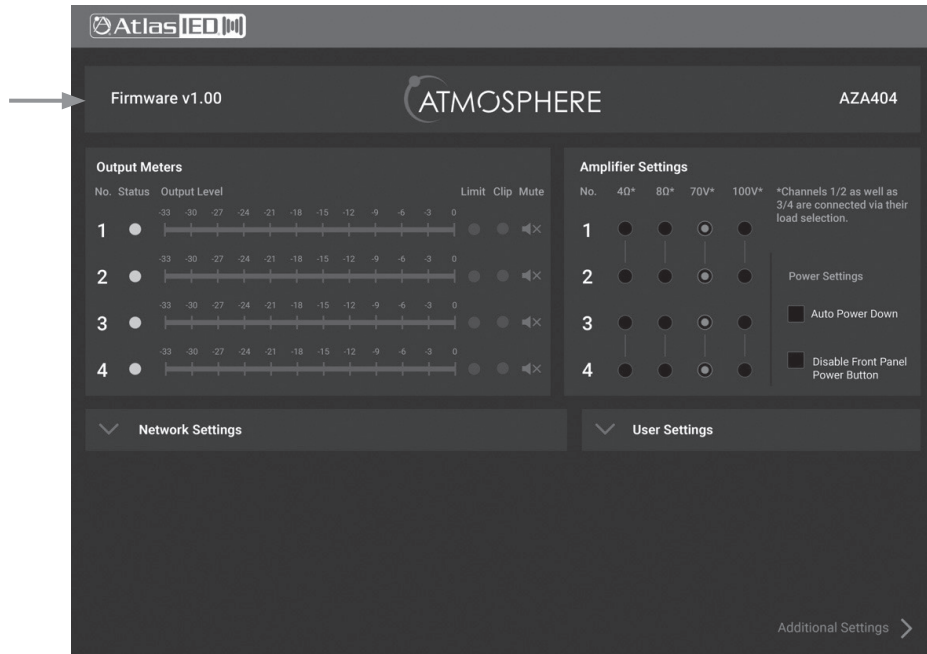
AtlasIED

Firmware v1.00

ATMOSPHERE

AZA404

Output Meters

No. Status Output Level Limit Clip Mute

-33 -30 -27 -24 -21 -18 -15 -12 -9 -6 -3 0

1

-33 -30 -27 -24 -21 -18 -15 -12 -9 -6 -3 0

2

-33 -30 -27 -24 -21 -18 -15 -12 -9 -6 -3 0

3

-33 -30 -27 -24 -21 -18 -15 -12 -9 -6 -3 0

4

Amplifier Settings

No. 4Ω* 8Ω* 70V* 100V*

*Channels 1/2 as well as 3/4 are connected via their load selection.

1

2

3

4

Power Settings

Auto Power Down

Disable Front Panel Power Button

Network Settings

User Settings

Additional Settings